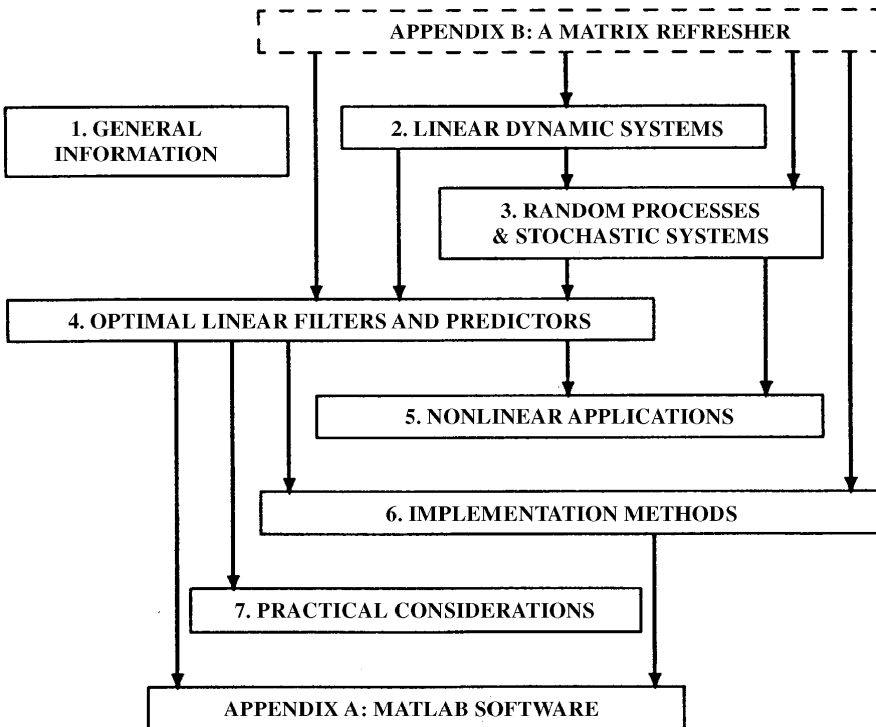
APPENDIX B: A MATRIX REFRESHER

1. GENERAL INFORMATION

2. LINEAR DYNAMIC SYSTEMS

3. RANDOM PROCESSES & STOCHASTIC SYSTEMS

4. OPTIMAL LINEAR FILTERS AND PREDICTORS

5. NONLINEAR APPLICATIONS

6. IMPLEMENTATION METHODS

7. PRACTICAL CONSIDERATIONS

APPENDIX A: MATLAB SOFTWARE